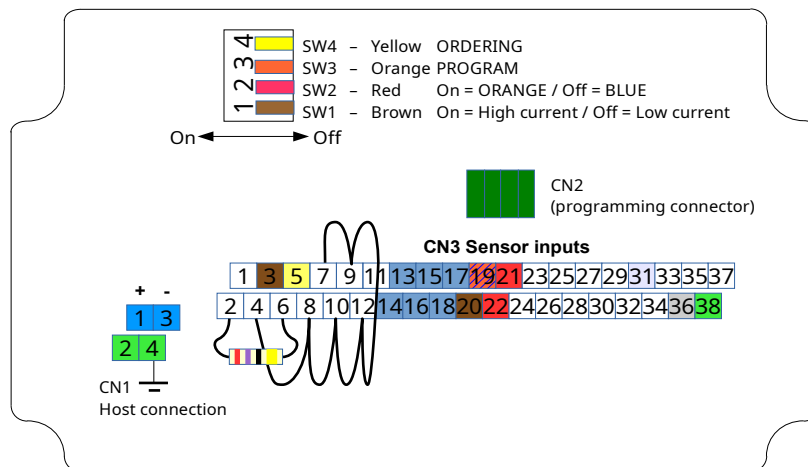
4 3 2 1

SW4 – Yellow ORDERING
SW3 – Orange PROGRAM
SW2 – Red On = ORANGE / Off = BLUE
SW1 – Brown On = High current / Off = Low current

On Off

CN2
(programming connector)

CN3 Sensor inputs

| 1 | 3 | 5 | 7 | 9 | 11 | 13 | 15 | 17 | 19 | 21 | 23 | 25 | 27 | 29 | 31 | 33 | 35 | 37 |
|---|---|---|---|---|---|---|---|---|---|---|---|---|---|---|---|---|---|---|
| 2 | 4 | 6 | 8 | 10 | 12 | 14 | 16 | 18 | 20 | 22 | 24 | 26 | 28 | 30 | 32 | 34 | 36 | 38 |

+ -
1 3
2 4

CN1
Host connection